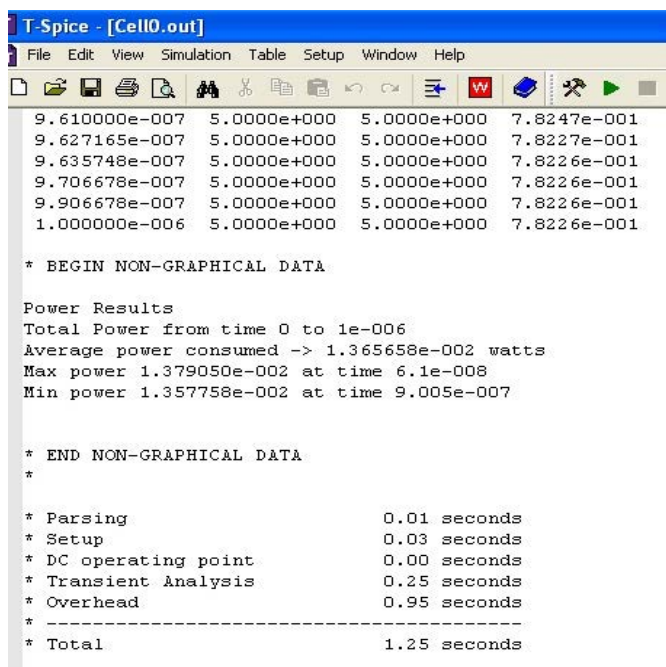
T-Spice - [Cell0.out]

File Edit View Simulation Table Setup Window Help

9.610000e-007 5.0000e+000 5.0000e+000 7.8247e-001
9.627165e-007 5.0000e+000 5.0000e+000 7.8227e-001
9.635748e-007 5.0000e+000 5.0000e+000 7.8226e-001
9.706678e-007 5.0000e+000 5.0000e+000 7.8226e-001
9.906678e-007 5.0000e+000 5.0000e+000 7.8226e-001
1.000000e-006 5.0000e+000 5.0000e+000 7.8226e-001

* BEGIN NON-GRAPHICAL DATA

Power Results
Total Power from time 0 to 1e-006
Average power consumed -> 1.365658e-002 watts
Max power 1.379050e-002 at time 6.1e-008
Min power 1.357758e-002 at time 9.005e-007

* END NON-GRAPHICAL DATA
*

* Parsing 0.01 seconds
* Setup 0.03 seconds
* DC operating point 0.00 seconds
* Transient Analysis 0.25 seconds
* Overhead 0.95 seconds
* -----------------------------------------
* Total 1.25 seconds